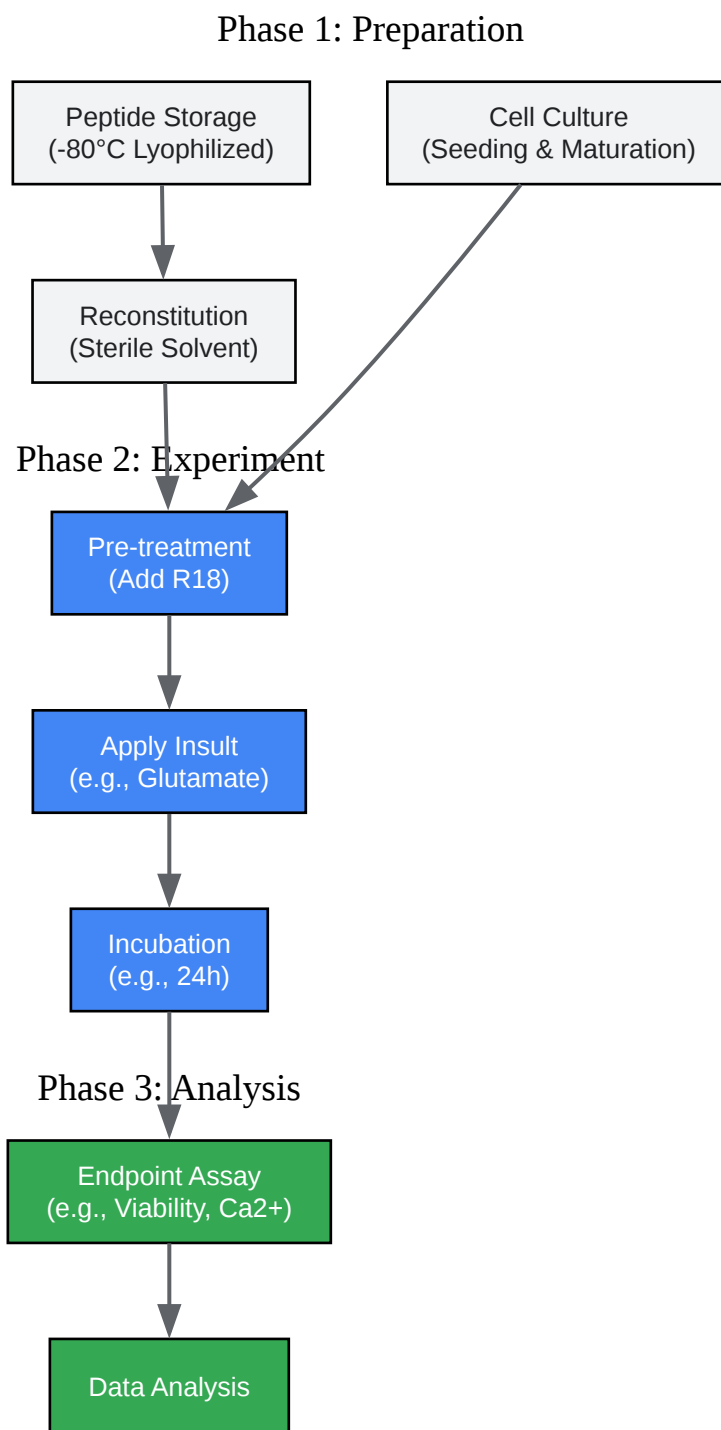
Phase 1: Preparation

Peptide Storage
(-80°C Lyophilized)

Cell Culture
(Seeding & Maturation)

Reconstitution
(Sterile Solvent)

Phase 2: Experiment

Pre-treatment
(Add R18)

Apply Insult
(e.g., Glutamate)

Incubation
(e.g., 24h)

Phase 3: Analysis

Endpoint Assay
(e.g., Viability, Ca2+)

Data Analysis